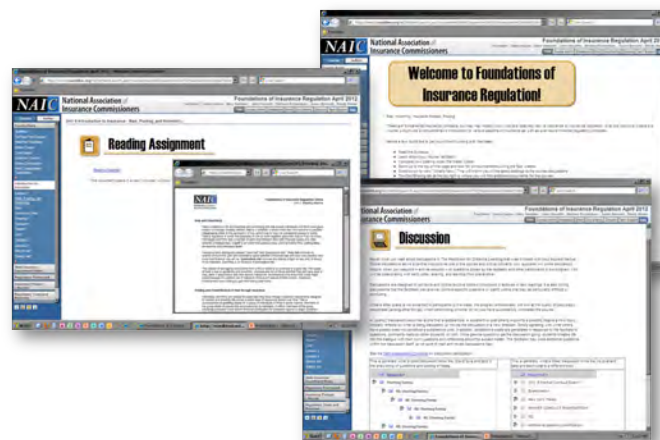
NAIC National Association of Insurance Commissioners

Foundations of Insurance Regulation April 2012

Welcome to Foundations of Insurance Regulation!

NAIC National Association of Insurance Commissioners

Foundations of Insurance Regulation April 2012

Reading Assignment

Discussion

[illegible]